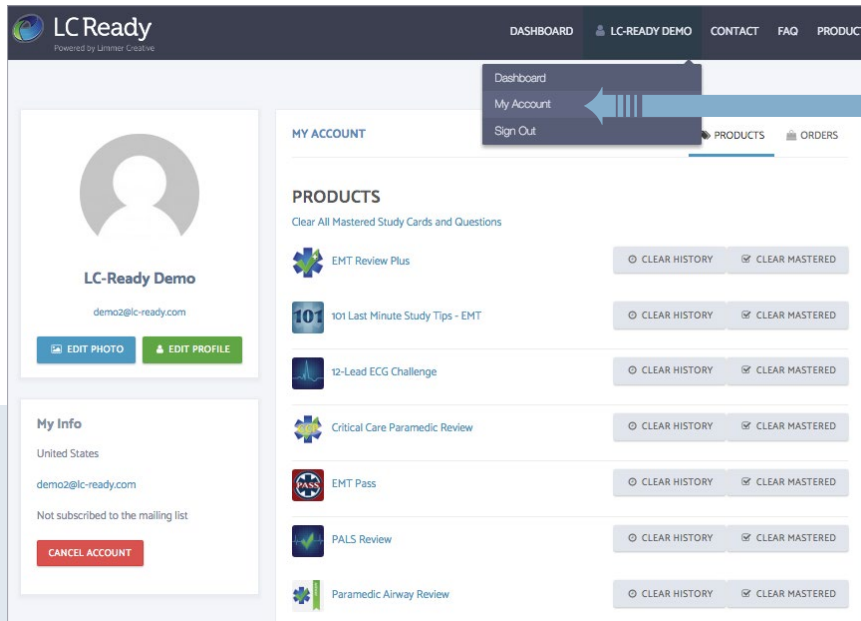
LC Ready
Powered by Limmer Creative

DASHBOARD LC-READY DEMO CONTACT FAQ PRODUCT

Dashboard
My Account
Sign Out

LC-Ready Demo
demo2@lc-ready.com
EDIT PHOTO EDIT PROFILE

My Info
United States
demo2@lc-ready.com
Not subscribed to the mailing list
CANCEL ACCOUNT

MY ACCOUNT PRODUCTS ORDERS

PRODUCTS
Clear All Mastered Study Cards and Questions

| | | |
|---|---|---|
| EMT Review Plus | CLEAR HISTORY | CLEAR MASTERED |
| 101 Last Minute Study Tips - EMT | CLEAR HISTORY | CLEAR MASTERED |
| 12-Lead ECG Challenge | CLEAR HISTORY | CLEAR MASTERED |
| Critical Care Paramedic Review | CLEAR HISTORY | CLEAR MASTERED |
| EMT Pass | CLEAR HISTORY | CLEAR MASTERED |
| PALS Review | CLEAR HISTORY | CLEAR MASTERED |
| Paramedic Airway Review | CLEAR HISTORY | CLEAR MASTERED |